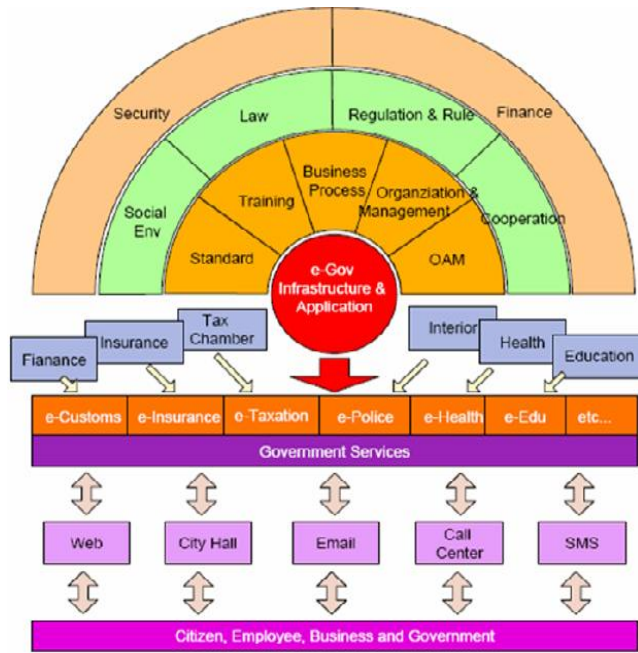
Security
Law
Regulation & Rule
Finance
Social Env
Training
Business Process
Organziation & Management
Cooperation
Standard
OAM
e-Gov Infrastructure & Application
Fianance
Insurance
Tax Chamber
Interior
Health
Education
e-Customs
e-Insurance
e-Taxation
e-Police
e-Health
e-Edu
etc...
Government Services
Web
City Hall
Email
Call Center
SMS
Citizen, Employee, Business and Government